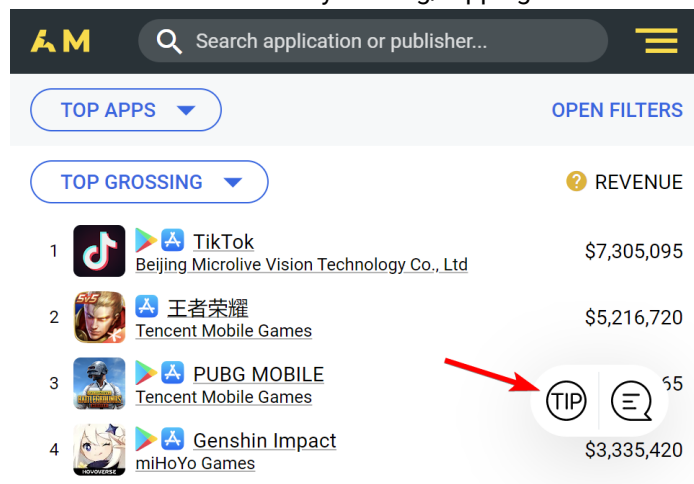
AM

Search application or publisher...

TOP APPS

OPEN FILTERS

TOP GROSSING

REVENUE

| | | |
|---|---|---|
| 1 | TikTok<br>Beijing Microlive Vision Technology Co., Ltd | $7,305,095 |
| 2 | 王者荣耀<br>Tencent Mobile Games | $5,216,720 |
| 3 | PUBG MOBILE<br>Tencent Mobile Games | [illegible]65 |
| 4 | Genshin Impact<br>miHoYo Games | $3,335,420 |

TIP